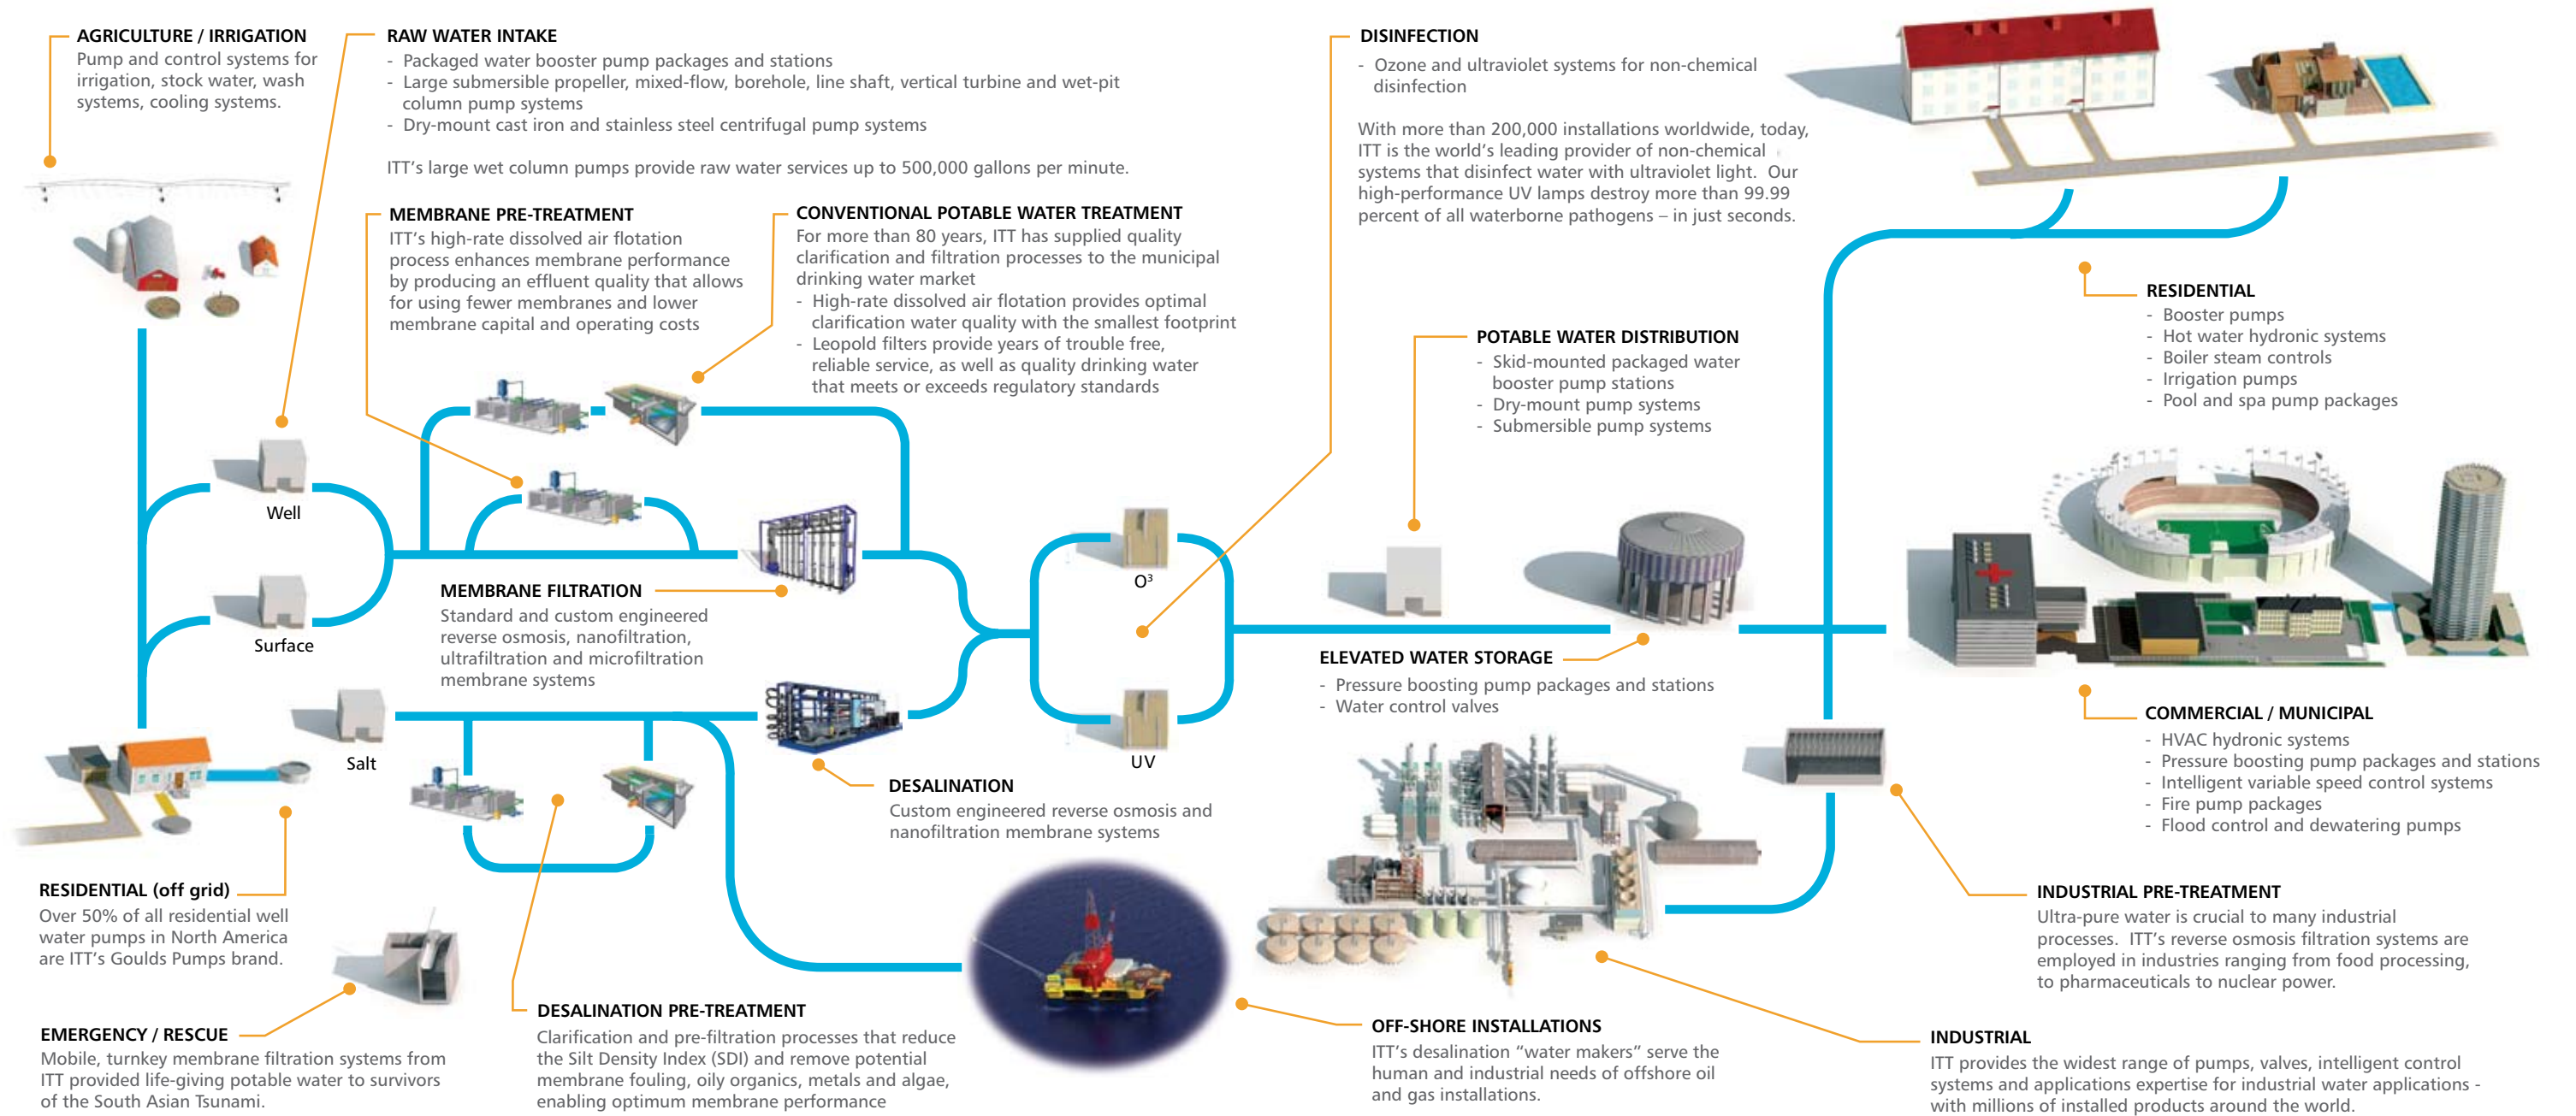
AGRICULTURE / IRRIGATION
Pump and control systems for irrigation, stock water, wash systems, cooling systems.

RAW WATER INTAKE
- Packaged water booster pump packages and stations
- Large submersible propeller, mixed-flow, borehole, line shaft, vertical turbine and wet-pit column pump systems
- Dry-mount cast iron and stainless steel centrifugal pump systems

ITT's large wet column pumps provide raw water services up to 500,000 gallons per minute.

MEMBRANE PRE-TREATMENT
ITT's high-rate dissolved air flotation process enhances membrane performance by producing an effluent quality that allows for using fewer membranes and lower membrane capital and operating costs

CONVENTIONAL POTABLE WATER TREATMENT
For more than 80 years, ITT has supplied quality clarification and filtration processes to the municipal drinking water market
- High-rate dissolved air flotation provides optimal clarification water quality with the smallest footprint
- Leopold filters provide years of trouble free, reliable service, as well as quality drinking water that meets or exceeds regulatory standards

DISINFECTION
- Ozone and ultraviolet systems for non-chemical disinfection

With more than 200,000 installations worldwide, today, ITT is the world's leading provider of non-chemical systems that disinfect water with ultraviolet light. Our high-performance UV lamps destroy more than 99.99 percent of all waterborne pathogens – in just seconds.

RESIDENTIAL
- Booster pumps
- Hot water hydronic systems
- Boiler steam controls
- Irrigation pumps
- Pool and spa pump packages

POTABLE WATER DISTRIBUTION
- Skid-mounted packaged water booster pump stations
- Dry-mount pump systems
- Submersible pump systems

Well

Surface

Salt

MEMBRANE FILTRATION
Standard and custom engineered reverse osmosis, nanofiltration, ultrafiltration and microfiltration membrane systems

$O^3$

UV

ELEVATED WATER STORAGE
- Pressure boosting pump packages and stations
- Water control valves

COMMERCIAL / MUNICIPAL
- HVAC hydronic systems
- Pressure boosting pump packages and stations
- Intelligent variable speed control systems
- Fire pump packages
- Flood control and dewatering pumps

DESALINATION
Custom engineered reverse osmosis and nanofiltration membrane systems

RESIDENTIAL (off grid)
Over 50% of all residential well water pumps in North America are ITT's Goulds Pumps brand.

INDUSTRIAL PRE-TREATMENT
Ultra-pure water is crucial to many industrial processes. ITT's reverse osmosis filtration systems are employed in industries ranging from food processing, to pharmaceuticals to nuclear power.

DESALINATION PRE-TREATMENT
Clarification and pre-filtration processes that reduce the Silt Density Index (SDI) and remove potential membrane fouling, oily organics, metals and algae, enabling optimum membrane performance

EMERGENCY / RESCUE
Mobile, turnkey membrane filtration systems from ITT provided life-giving potable water to survivors of the South Asian Tsunami.

OFF-SHORE INSTALLATIONS
ITT's desalination "water makers" serve the human and industrial needs of offshore oil and gas installations.

INDUSTRIAL
ITT provides the widest range of pumps, valves, intelligent control systems and applications expertise for industrial water applications - with millions of installed products around the world.